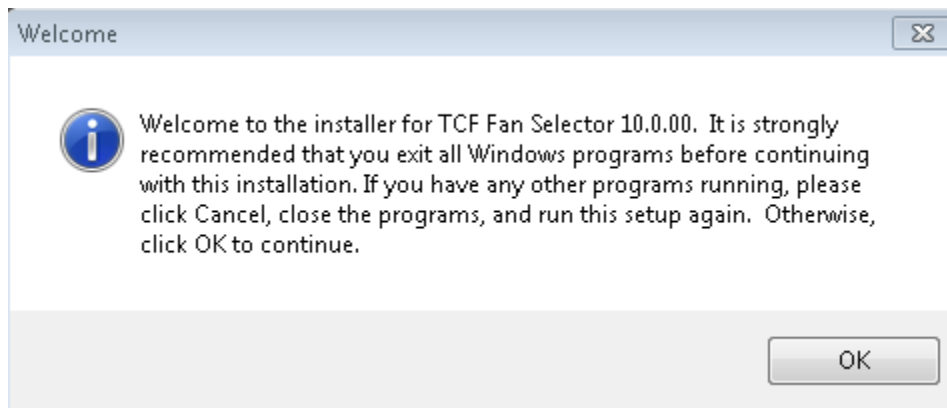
Welcome

Welcome to the installer for TCF Fan Selector 10.0.00. It is strongly recommended that you exit all Windows programs before continuing with this installation. If you have any other programs running, please click Cancel, close the programs, and run this setup again. Otherwise, click OK to continue.

OK